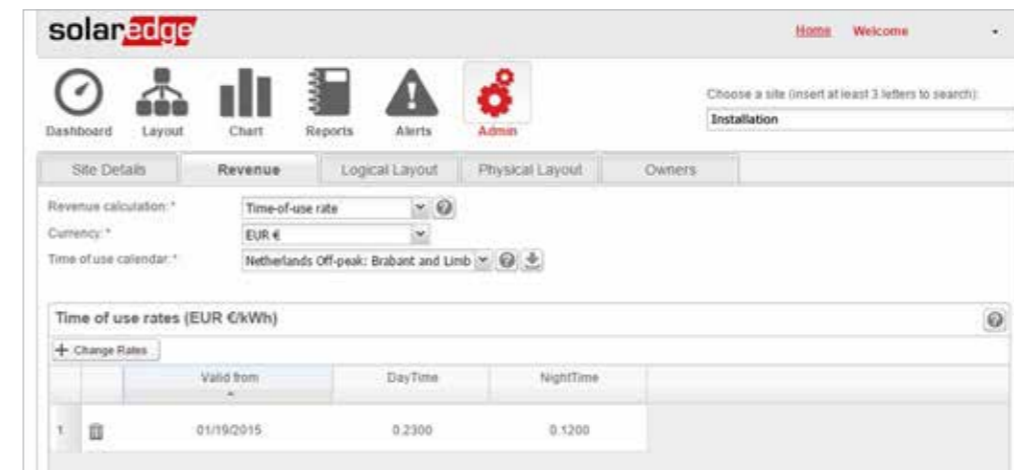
solaredge

Home Welcome

Dashboard Layout Chart Reports Alerts Admin

Choose a site (insert at least 3 letters to search):
Installation

Site Details Revenue Logical Layout Physical Layout Owners

Revenue calculation: * Time-of-use rate
Currency: * EUR €
Time of use calendar: * Netherlands Off-peak: Brabant and Limb

Time of use rates (EUR €/kWh)

+ Change Rates

| | | Valid from | DayTime | NightTime |
|---|---|---|---|---|
| 1 | | 01/19/2015 | 0.2300 | 0.1200 |